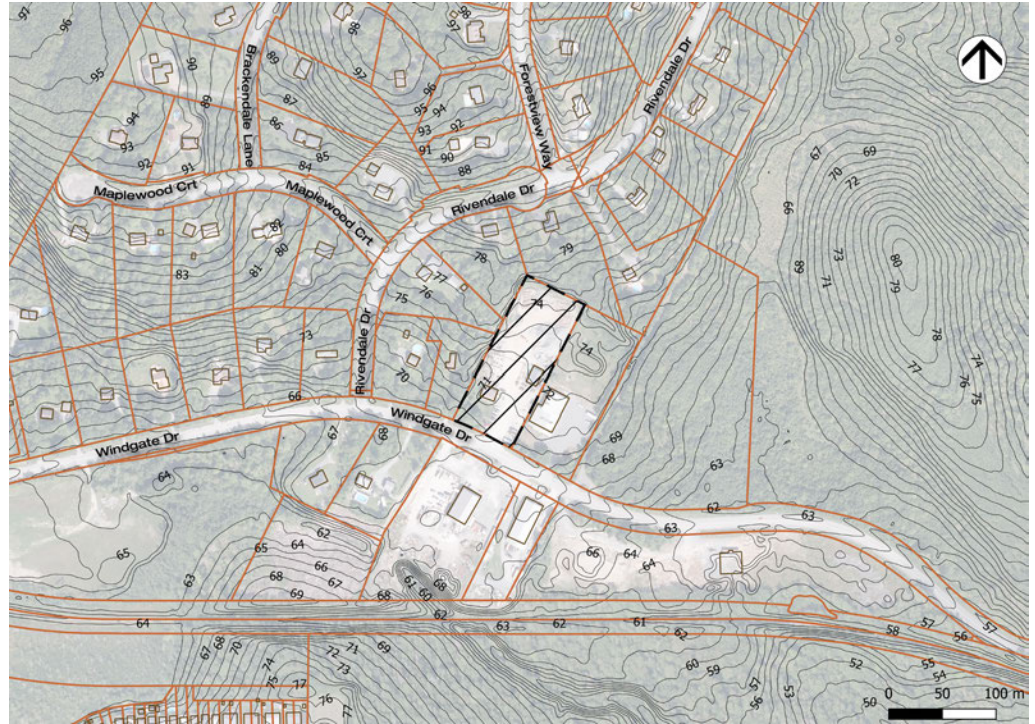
97
96
95
Brackendale Lane
90
89
94
93
92
91
89
87
86
85
84
97
98
92
96
95
94
93
92
91
90
88
Foreshview Way
Rivendale Dr
Maplewood Crt
Maplewood Crt
Rivendale Dr
83
81
80
80
79
78
77
76
75
73
Rivendale Dr
74
74
71
72
70
66
Windgate Dr
Windgate Dr
67
68
69
68
64
Windgate Dr
65
63
65
64
62
66
68
67
69
68
61
60
68
62
63
62
61
62
66
64
64
63
62
63
67
70
72
66
68
71
73
69
80
79
78
77
76
75
74
64
67
68
70
74
75
77
76
77
72
73
71
69
60
59
57
56
53
52
55
54
50
58
57
56
57
0
50
100 m